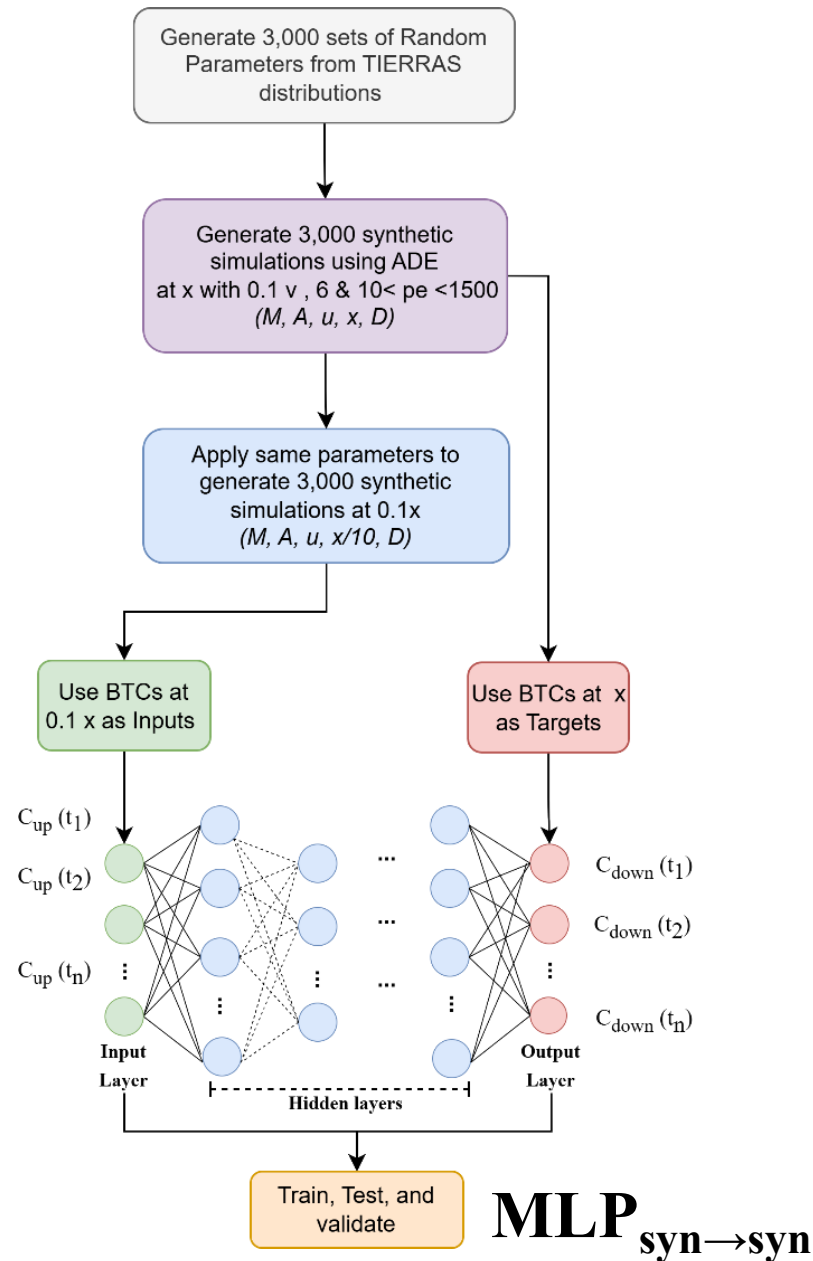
Generate 3,000 sets of Random Parameters from TIERRAS distributions

Generate 3,000 synthetic simulations using ADE at x with 0.1 v , 6 & 10< pe <1500
(M, A, u, x, D)

Apply same parameters to generate 3,000 synthetic simulations at 0.1x
(M, A, u, x/10, D)

Use BTCs at 0.1 x as Inputs

Use BTCs at x as Targets

$C_{up}(t_1)$
$C_{up}(t_2)$
⋮
$C_{up}(t_n)$

...
...
...
⋮
⋮
⋮

$C_{down}(t_1)$
$C_{down}(t_2)$
⋮
$C_{down}(t_n)$

Input Layer

Hidden layers

Output Layer

Train, Test, and validate

$MLP_{syn \rightarrow syn}$